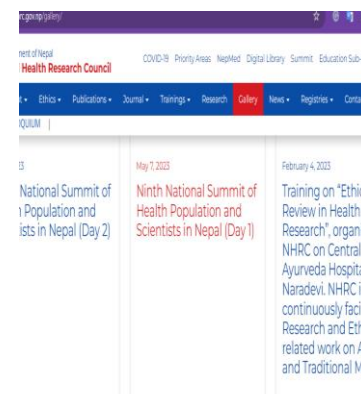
rc.gov.np/gallery/

nment of Nepal
l Health Research Council

COVID-19 Priority Areas NepMed Digital Library Summit Education Sub-

t ▾ Ethics ▾ Publications ▾ Journal ▾ Trainings ▾ Research Gallery News ▾ Registries ▾ Conta

OQUIUM |

23

National Summit of
n Population and
ists in Nepal (Day 2)

May 7, 2023

Ninth National Summit of Health Population and Scientists in Nepal (Day 1)

February 4, 2023

Training on "Ethic
Review in Health
Research", organ
NHRC on Central
Ayurveda Hospita
Naradevi. NHRC i
continuously faci
Research and Eth
related work on A
and Traditional M